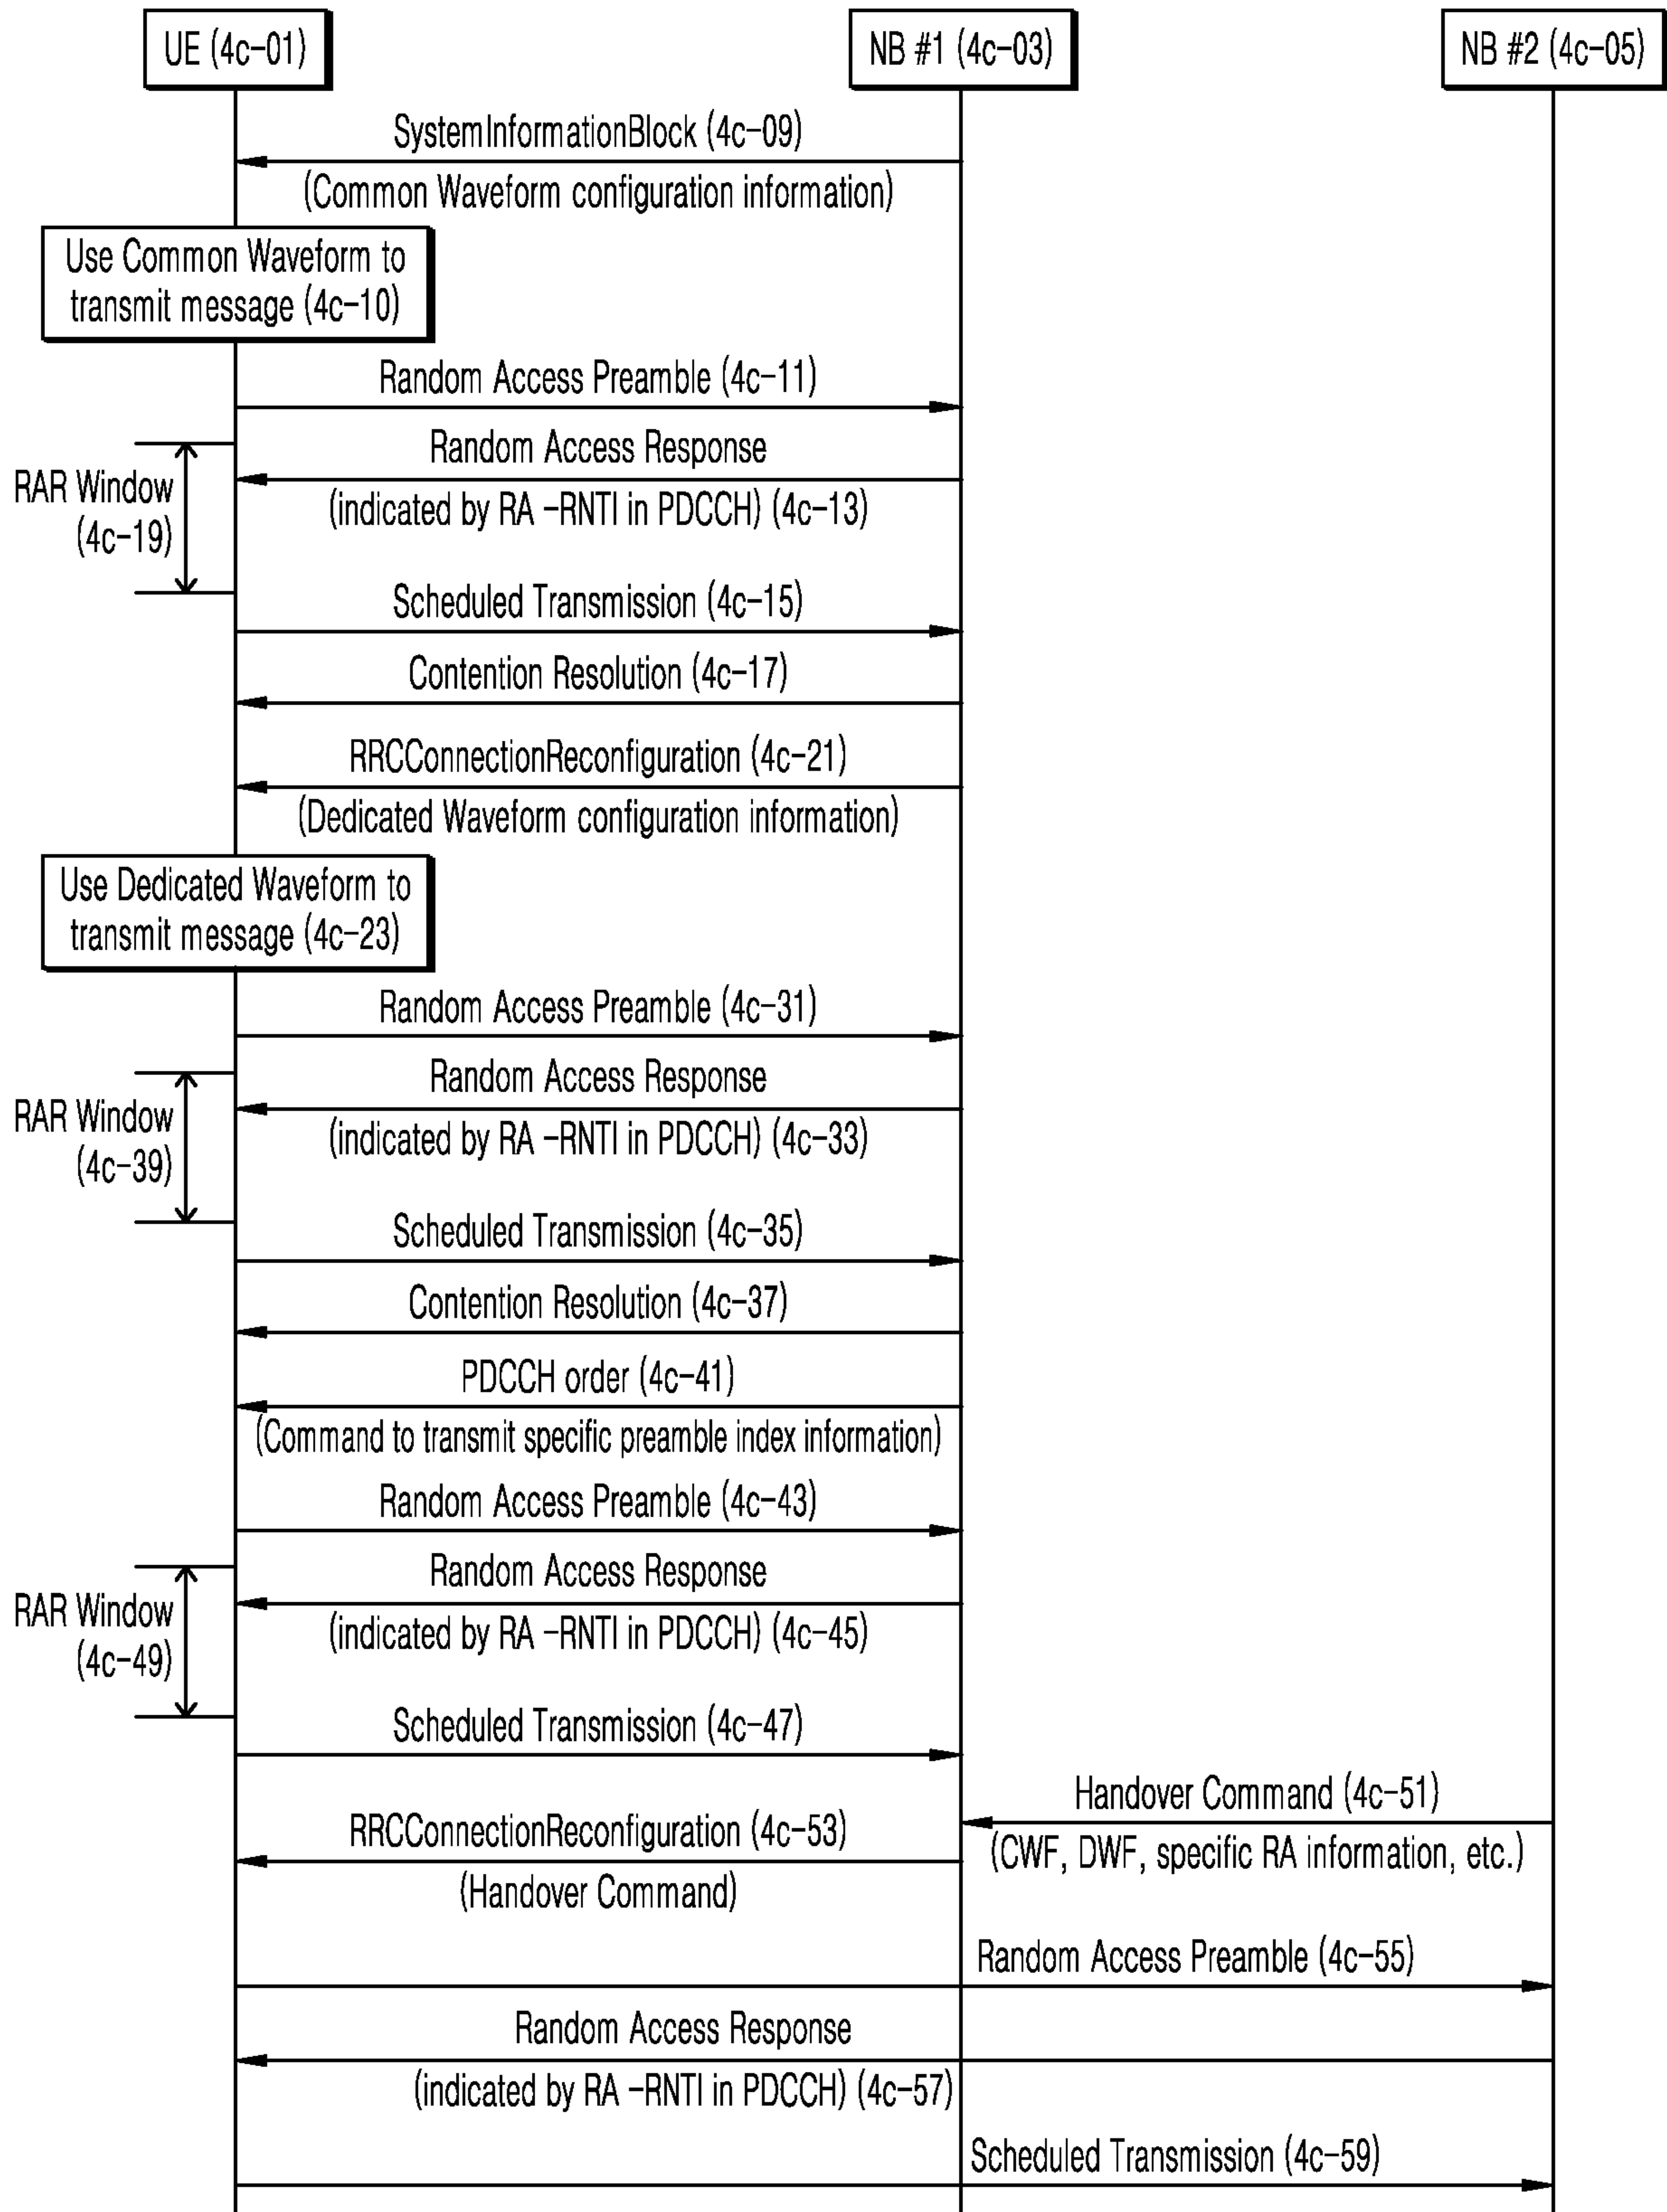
UE (4c-01)

NB #1 (4c-03)

NB #2 (4c-05)

SystemInformationBlock (4c-09)

(Common Waveform configuration information)

Use Common Waveform to transmit message (4c-10)

Random Access Preamble (4c-11)

RAR Window (4c-19)

Random Access Response

(indicated by RA -RNTI in PDCCH) (4c-13)

Scheduled Transmission (4c-15)

Contention Resolution (4c-17)

RRCConnectionReconfiguration (4c-21)

(Dedicated Waveform configuration information)

Use Dedicated Waveform to transmit message (4c-23)

Random Access Preamble (4c-31)

RAR Window (4c-39)

Random Access Response

(indicated by RA -RNTI in PDCCH) (4c-33)

Scheduled Transmission (4c-35)

Contention Resolution (4c-37)

PDCCH order (4c-41)

(Command to transmit specific preamble index information)

Random Access Preamble (4c-43)

RAR Window (4c-49)

Random Access Response

(indicated by RA -RNTI in PDCCH) (4c-45)

Scheduled Transmission (4c-47)

Handover Command (4c-51)

(CWF, DWF, specific RA information, etc.)

RRCConnectionReconfiguration (4c-53)

(Handover Command)

Random Access Preamble (4c-55)

Random Access Response

(indicated by RA -RNTI in PDCCH) (4c-57)

Scheduled Transmission (4c-59)